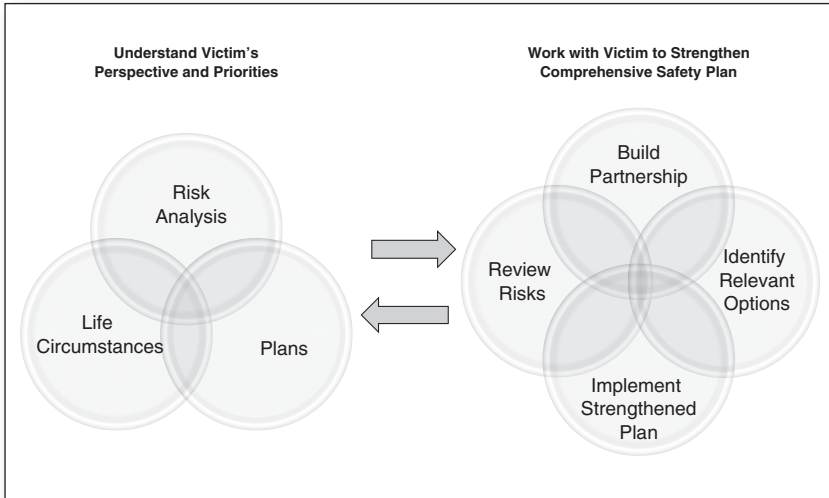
Understand Victim's Perspective and Priorities

Risk Analysis

Life Circumstances

Plans

Work with Victim to Strengthen Comprehensive Safety Plan

Build Partnership

Review Risks

Identify Relevant Options

Implement Strengthened Plan